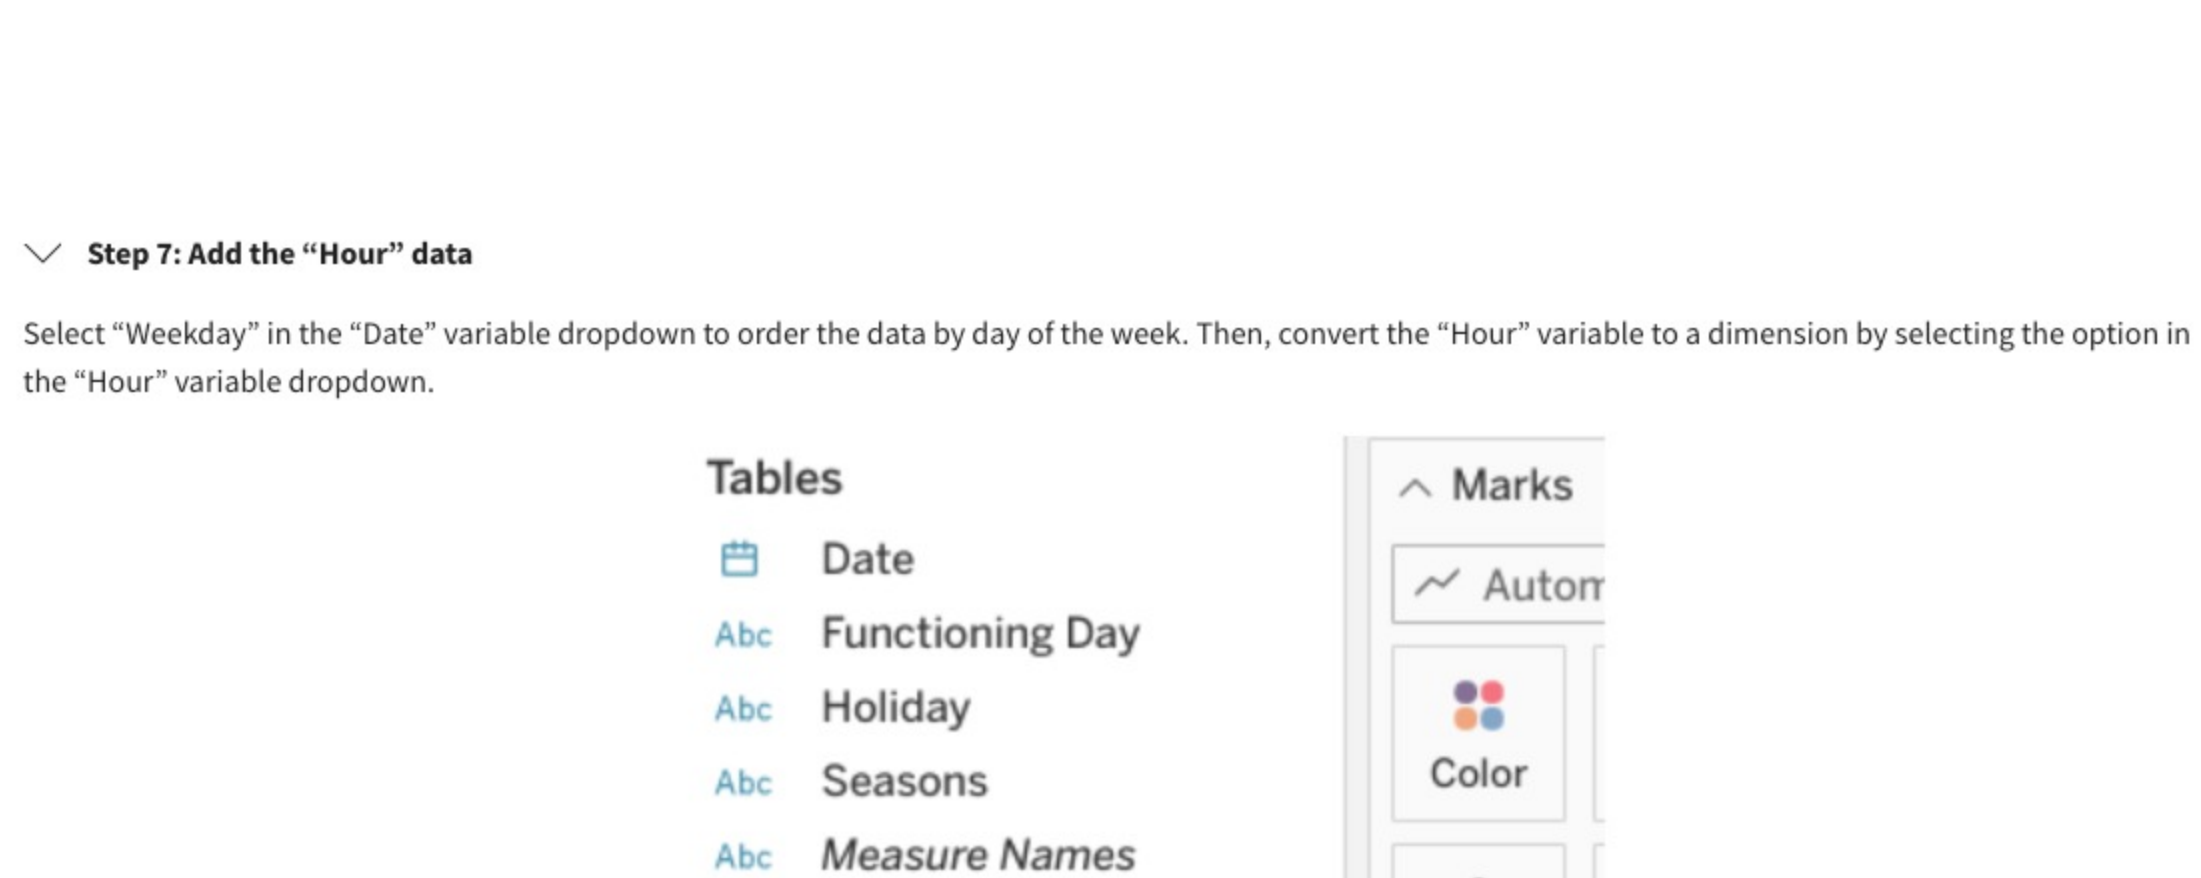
Step 7: Add the “Hour” data

Select “Weekday” in the “Date” variable dropdown to order the data by day of the week. Then, convert the “Hour” variable to a dimension by selecting the option in the “Hour” variable dropdown.

Tables
Date
Abc Functioning Day
Abc Holiday
Abc Seasons
Abc Measure Names

Marks
Autom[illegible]
Color